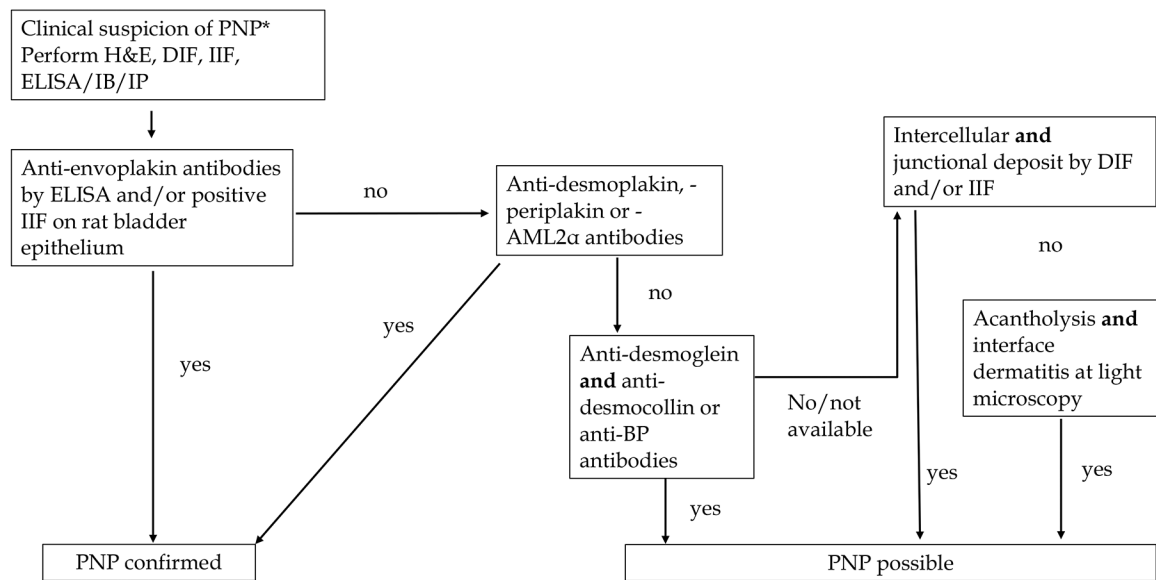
Clinical suspicion of PNP*
Perform H&E, DIF, IIF, ELISA/IB/IP

Anti-envoplakin antibodies by ELISA and/or positive IIF on rat bladder epithelium

no

Anti-desmoplakin, -periplakin or -AML2α antibodies

Intercellular **and** junctional deposit by DIF and/or IIF

no

yes

no

Acantholysis **and** interface dermatitis at light microscopy

yes

Anti-desmoglein **and** anti-desmocollin or anti-BP antibodies

No/not available

yes

yes

yes

PNP confirmed

PNP possible